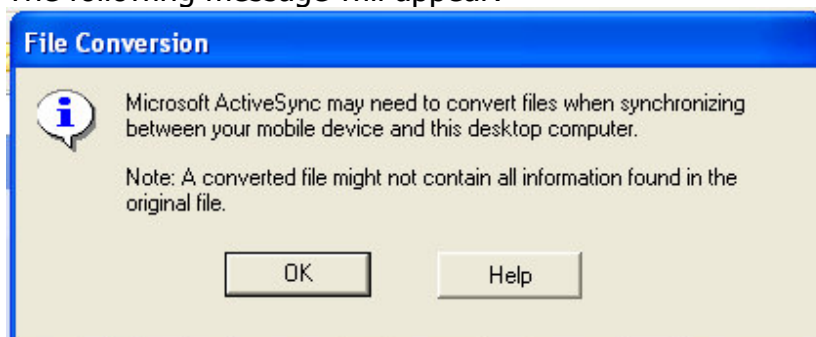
The following message will appear:

File Conversion

Microsoft ActiveSync may need to convert files when synchronizing between your mobile device and this desktop computer.

Note: A converted file might not contain all information found in the original file.

OK

Help